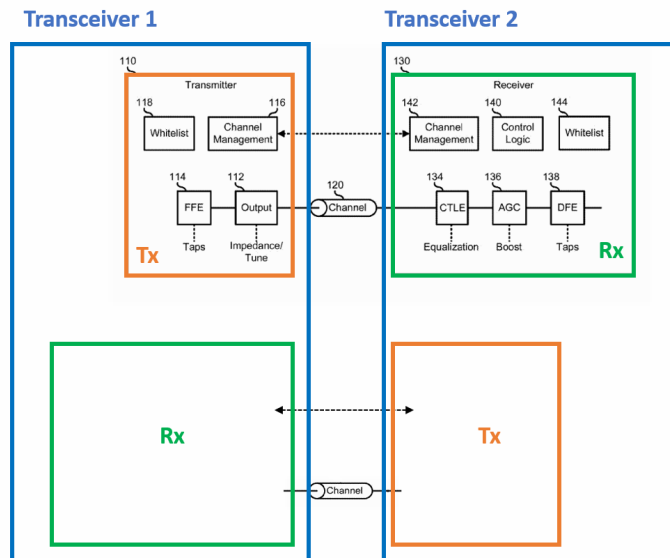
Transceiver 1

Transceiver 2

110

Transmitter

118

Whitelist

116

Channel Management

114

FFE

Taps

112

Output

Impedance/ Tune

Tx

120

Channel

130

Receiver

142

Channel Management

140

Control Logic

144

Whitelist

134

CTLE

Equalization

136

AGC

Boost

138

DFE

Taps

Rx

Rx

Tx

Channel